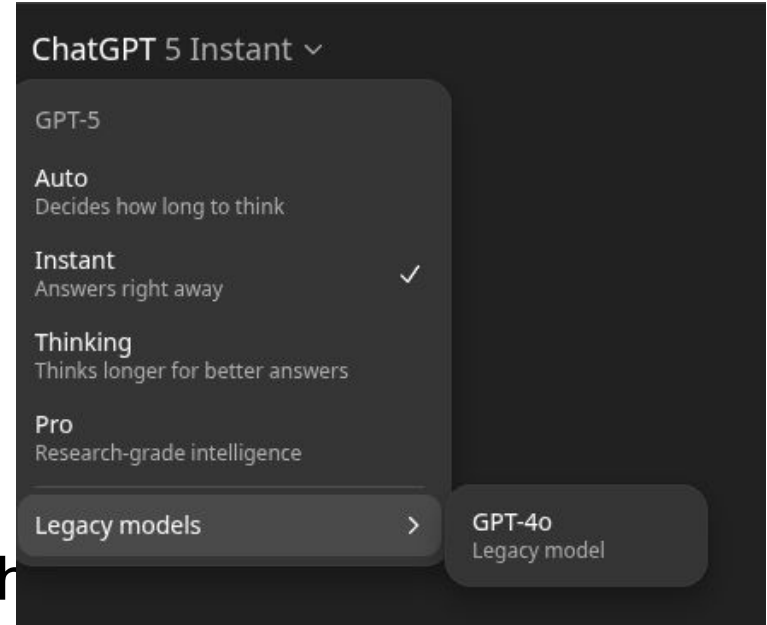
ChatGPT 5 Instant ⌄

GPT-5

Auto
Decides how long to think

Instant
Answers right away
✓

Thinking
Thinks longer for better answers

Pro
Research-grade intelligence

Legacy models
›

GPT-4o
Legacy model

h